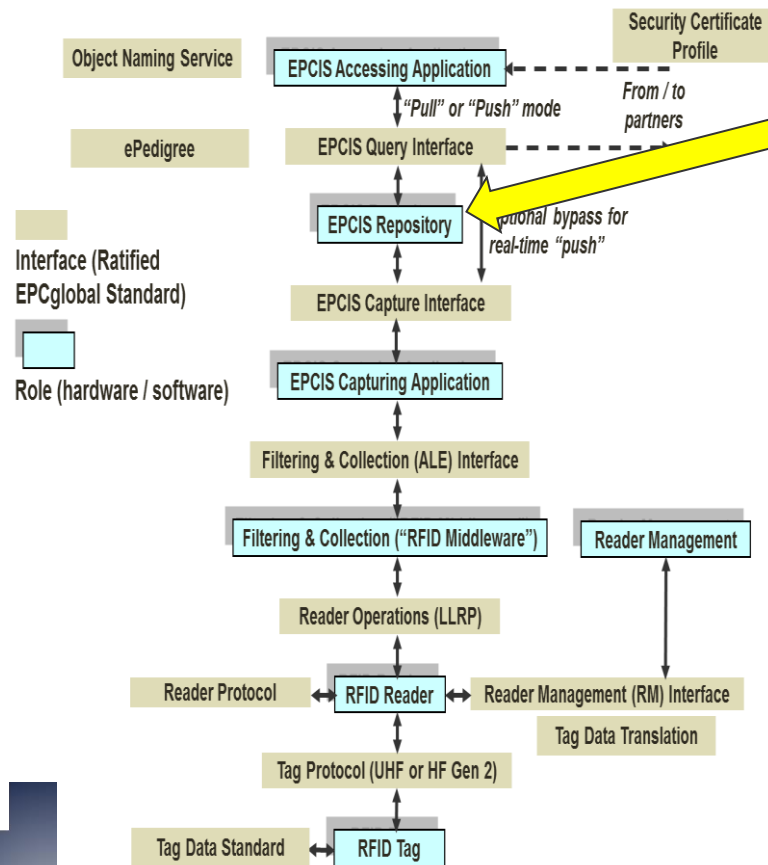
Security Certificate Profile

Object Naming Service

EPCIS Accessing Application

"Pull" or "Push" mode

From / to partners

ePedigree

EPCIS Query Interface

EPCIS Repository

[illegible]ptional bypass for real-time "push"

Interface (Ratified EPCglobal Standard)

EPCIS Capture Interface

Role (hardware / software)

EPCIS Capturing Application

Filtering & Collection (ALE) Interface

Filtering & Collection ("RFID Middleware")

Reader Management

Reader Operations (LLRP)

Reader Protocol

RFID Reader

Reader Management (RM) Interface

Tag Data Translation

Tag Protocol (UHF or HF Gen 2)

Tag Data Standard

RFID Tag